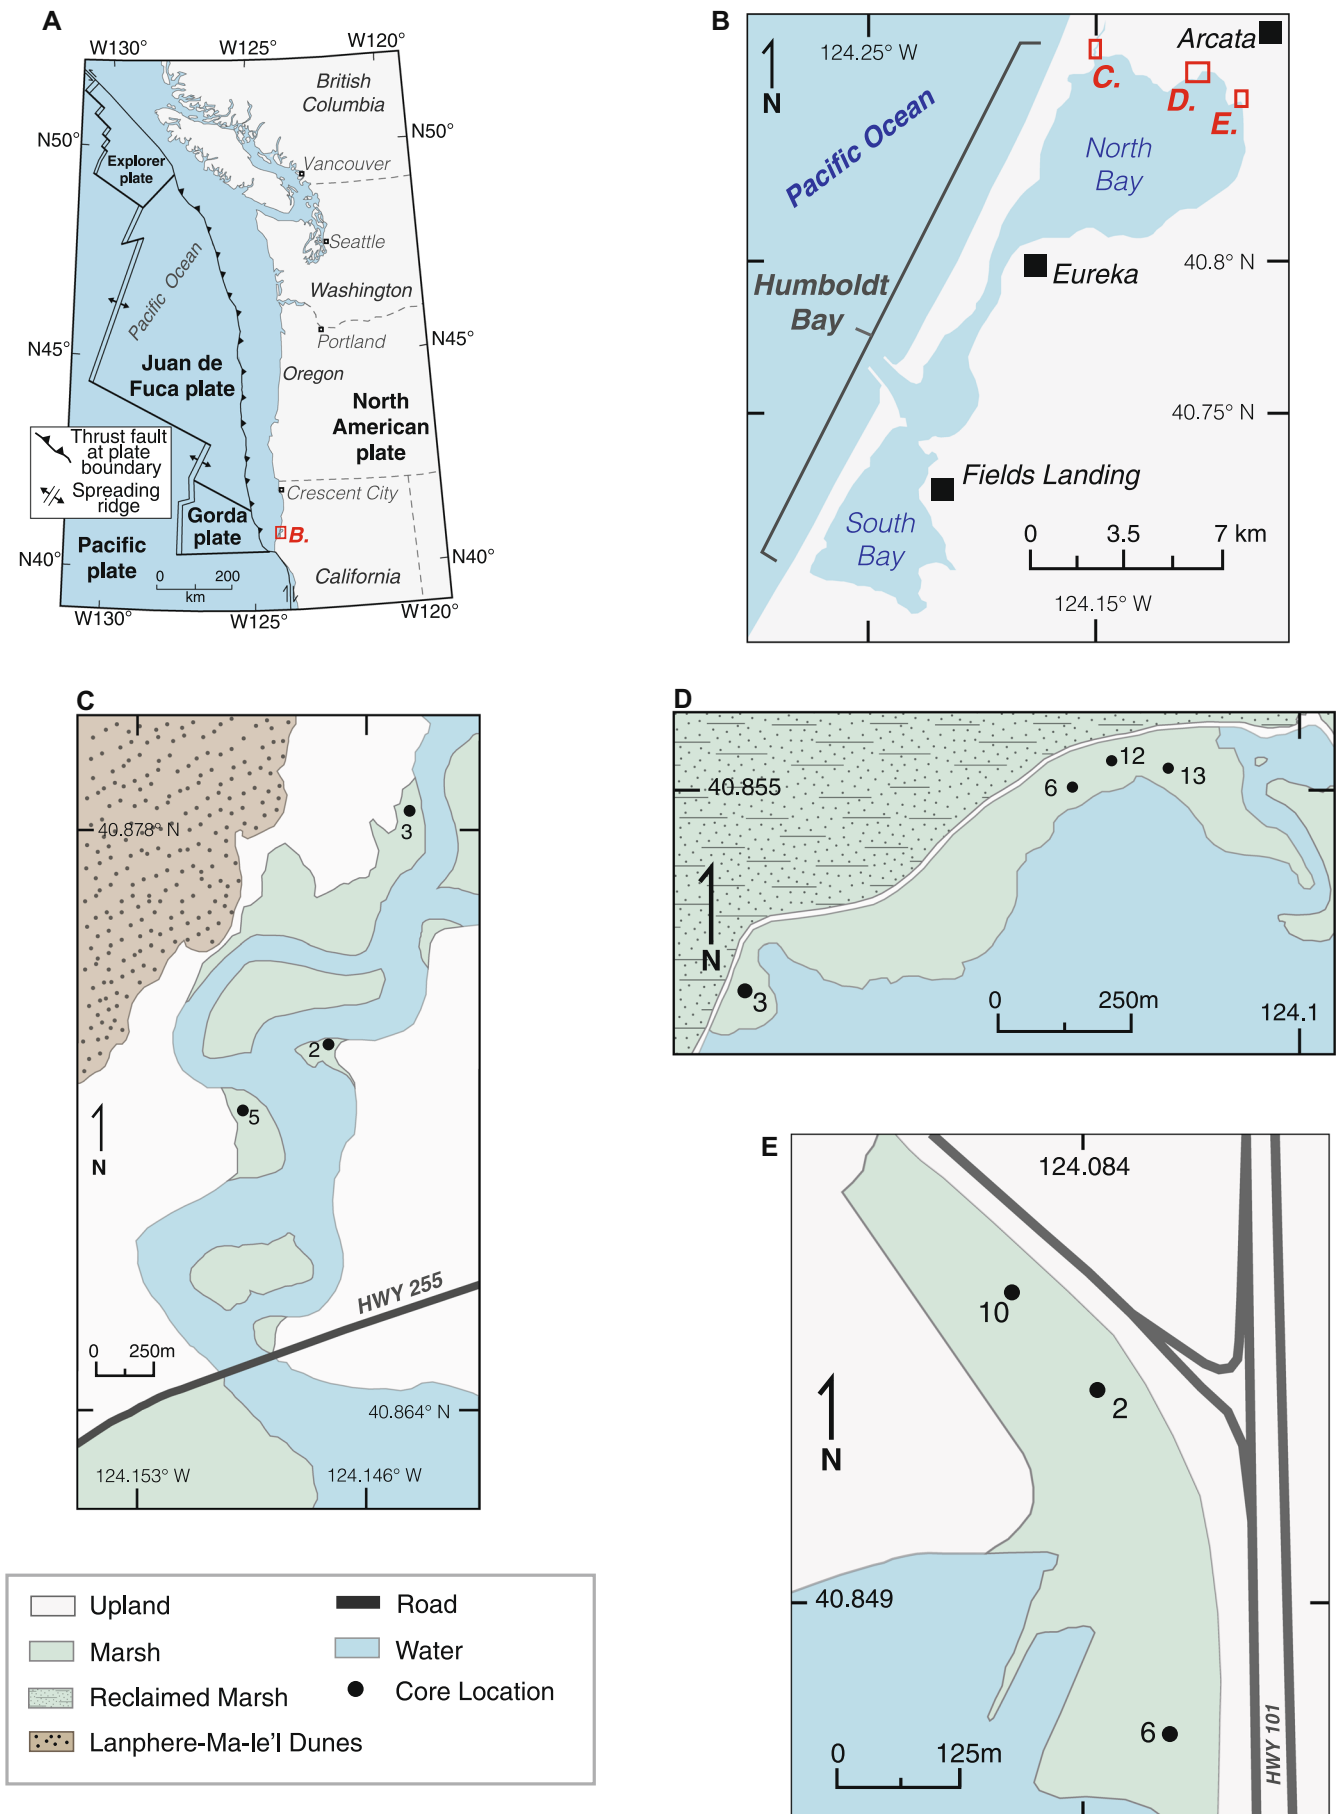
A

W130° W125° W120°

British Columbia

N50° N50°

Explorer plate

Vancouver

Seattle

Pacific Ocean

Washington

Portland

N45° N45°

Juan de Fuca plate

Oregon

North American plate

Thrust fault at plate boundary

Spreading ridge

Crescent City

Gorda plate

B.

Pacific plate

N40° N40°

0 200 km

California

W130° W125° W120°

B

124.25° W

N

Arcata

C.

D.

E.

Pacific Ocean

North Bay

40.8° N

Eureka

Humboldt Bay

40.75° N

Fields Landing

South Bay

0 3.5 7 km

124.15° W

C

40.878° N

3

2

5

N

HWY 255

0 250m

40.864° N

124.153° W 124.146° W

D

12

40.855

6

13

N

3

0 250m

124.1

E

124.084

10

N

2

40.849

6

0 125m

HWY 101

Upland

Marsh

Reclaimed Marsh

Lanphere-Ma-le'l Dunes

Road

Water

Core Location